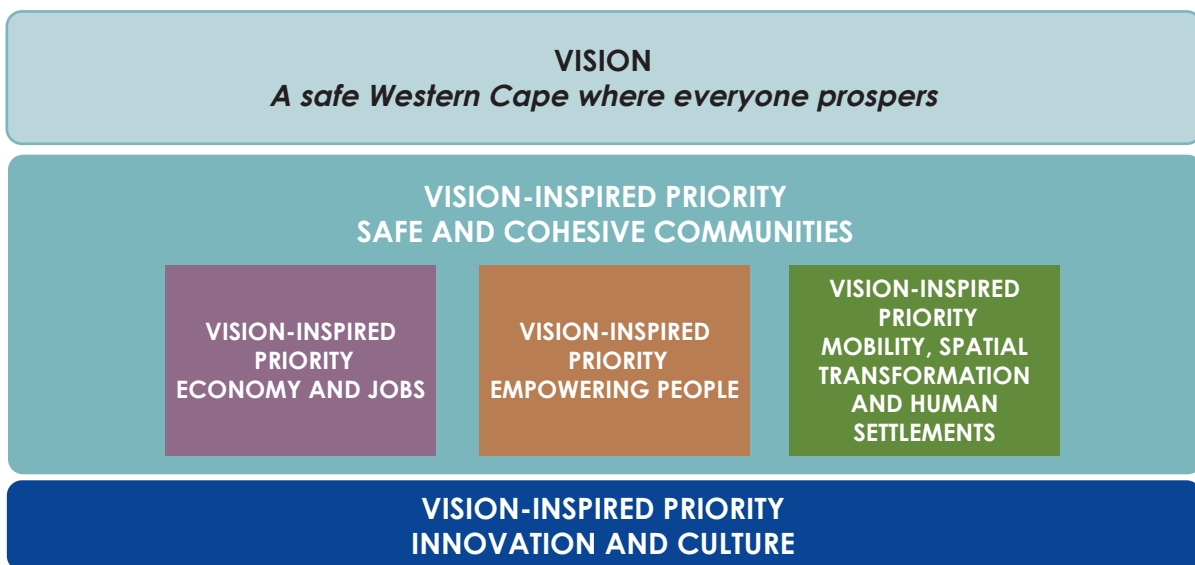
VISION
*A safe Western Cape where everyone prospers*

VISION-INSPIRED PRIORITY
SAFE AND COHESIVE COMMUNITIES

VISION-INSPIRED PRIORITY
ECONOMY AND JOBS

VISION-INSPIRED PRIORITY
EMPOWERING PEOPLE

VISION-INSPIRED PRIORITY
MOBILITY, SPATIAL TRANSFORMATION AND HUMAN SETTLEMENTS

VISION-INSPIRED PRIORITY
INNOVATION AND CULTURE